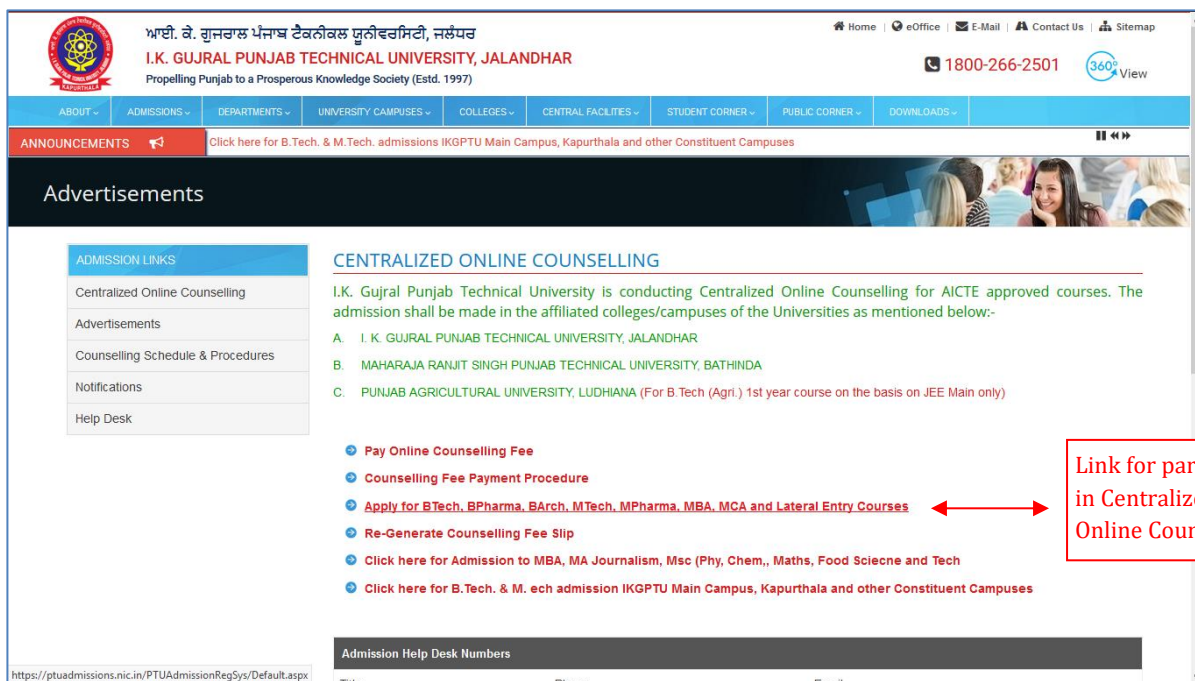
ਆਈ. ਕੇ. ਗੁਜਰਾਲ ਪੰਜਾਬ ਟੈਕਨੀਕਲ ਯੂਨੀਵਰਸਿਟੀ, ਜਲੰਧਰ
I.K. GUJRAL PUNJAB TECHNICAL UNIVERSITY, JALANDHAR
Propelling Punjab to a Prosperous Knowledge Society (Estd. 1997)

KAPURTHALA

Home | eOffice | E-Mail | Contact Us | Sitemap

1800-266-2501

360° View

ABOUT | ADMISSIONS | DEPARTMENTS | UNIVERSITY CAMPUSES | COLLEGES | CENTRAL FACILITIES | STUDENT CORNER | PUBLIC CORNER | DOWNLOADS

ANNOUNCEMENTS

Click here for B.Tech. & M.Tech. admissions IKGPTU Main Campus, Kapurthala and other Constituent Campuses

Advertisements

ADMISSION LINKS
Centralized Online Counselling
Advertisements
Counselling Schedule & Procedures
Notifications
Help Desk

CENTRALIZED ONLINE COUNSELLING

I.K. Gujral Punjab Technical University is conducting Centralized Online Counselling for AICTE approved courses. The admission shall be made in the affiliated colleges/campuses of the Universities as mentioned below:-

A. I. K. GUJRAL PUNJAB TECHNICAL UNIVERSITY, JALANDHAR
B. MAHARAJA RANJIT SINGH PUNJAB TECHNICAL UNIVERSITY, BATHINDA
C. PUNJAB AGRICULTURAL UNIVERSITY, LUDHIANA (For B.Tech (Agri.) 1st year course on the basis on JEE Main only)

Pay Online Counselling Fee
Counselling Fee Payment Procedure
Apply for BTech, BPharma, BArch, MTech, MPharma, MBA, MCA and Lateral Entry Courses
Re-Generate Counselling Fee Slip
Click here for Admission to MBA, MA Journalism, Msc (Phy, Chem,, Maths, Food Sciecne and Tech
Click here for B.Tech. & M. ech admission IKGPTU Main Campus, Kapurthala and other Constituent Campuses

Link for par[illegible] in Centraliz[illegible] Online Cour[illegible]

Admission Help Desk Numbers

https://ptuadmissions.nic.in/PTUAdmissionRegSys/Default.aspx